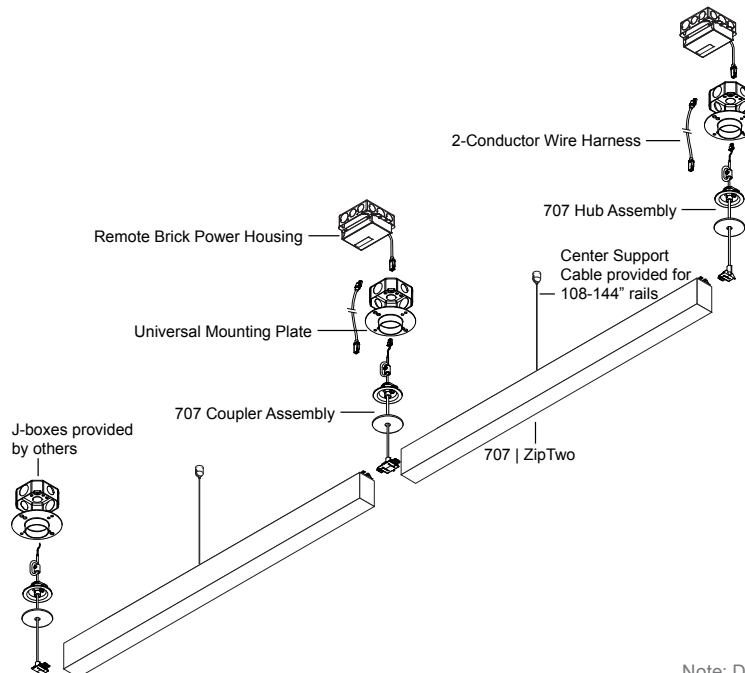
2-Conductor Wire Harness

707 Hub Assembly

Remote Brick Power Housing

Center Support Cable provided for 108-144” rails

Universal Mounting Plate

707 Coupler Assembly

J-boxes provided by others

707 | ZipTwo

Note: D